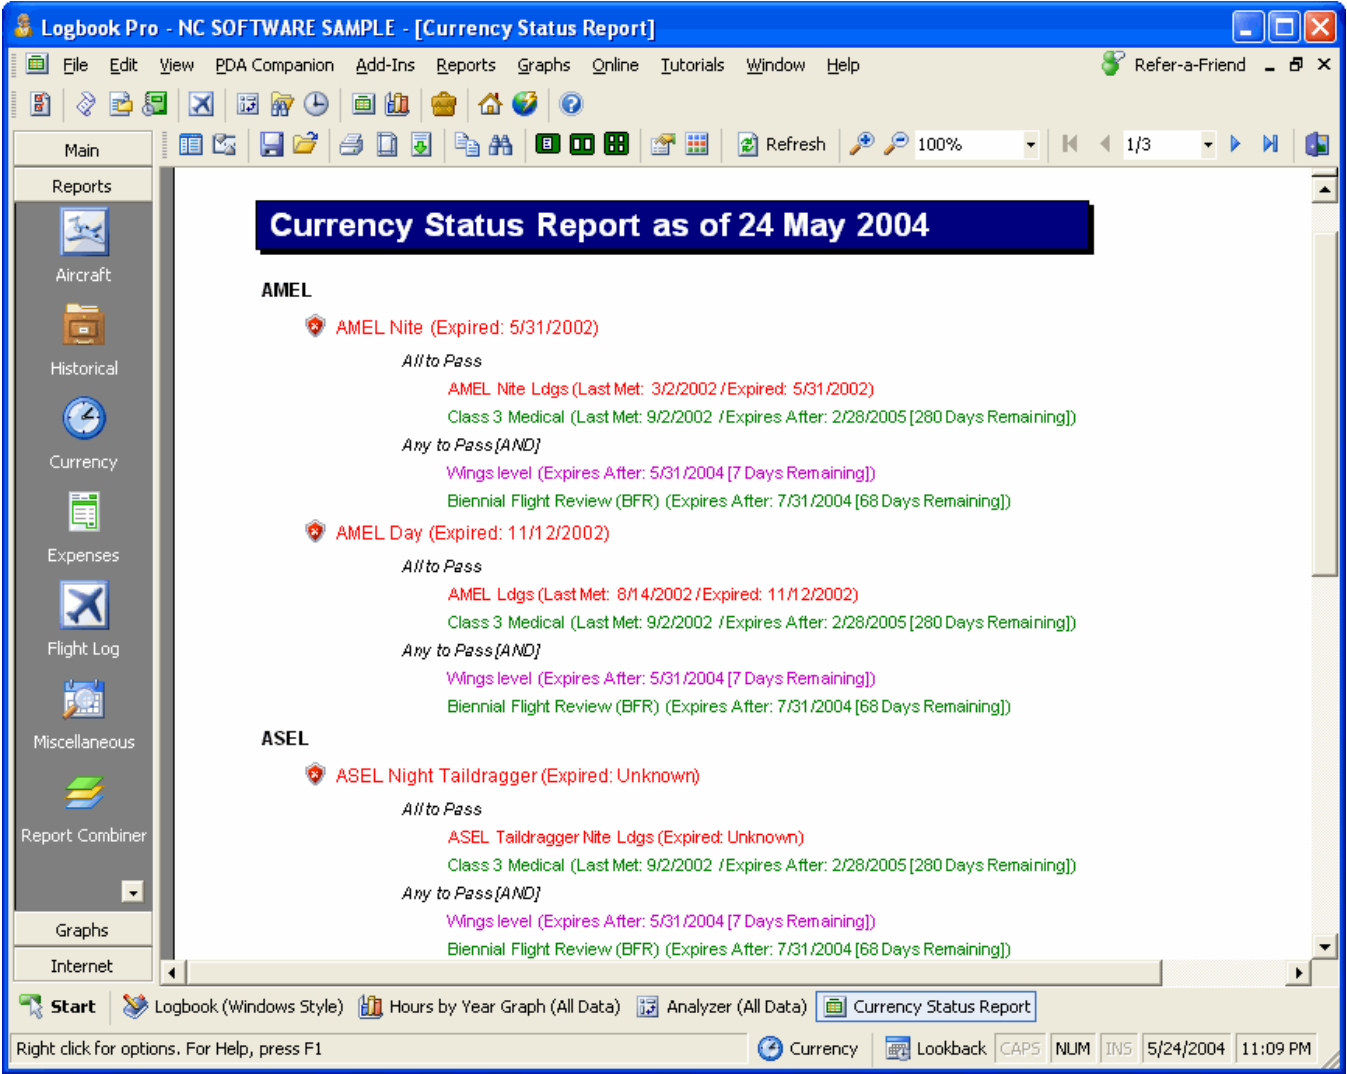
Logbook Pro - NC SOFTWARE SAMPLE - [Currency Status Report]

File Edit View PDA Companion Add-Ins Reports Graphs Online Tutorials Window Help

Refer-a-Friend

Refresh 100% 1/3

Main
Reports
Aircraft
Historical
Currency
Expenses
Flight Log
Miscellaneous
Report Combiner
Graphs
Internet

Currency Status Report as of 24 May 2004

AMEL

AMEL Nite (Expired: 5/31/2002)

All to Pass

AMEL Nite Ldgs (Last Met: 3/2/2002 / Expired: 5/31/2002)

Class 3 Medical (Last Met: 9/2/2002 / Expires After: 2/28/2005 [280 Days Remaining])

Any to Pass [AND]

Wings level (Expires After: 5/31/2004 [7 Days Remaining])

Biennial Flight Review (BFR) (Expires After: 7/31/2004 [68 Days Remaining])

AMEL Day (Expired: 11/12/2002)

All to Pass

AMEL Ldgs (Last Met: 8/14/2002 / Expired: 11/12/2002)

Class 3 Medical (Last Met: 9/2/2002 / Expires After: 2/28/2005 [280 Days Remaining])

Any to Pass [AND]

Wings level (Expires After: 5/31/2004 [7 Days Remaining])

Biennial Flight Review (BFR) (Expires After: 7/31/2004 [68 Days Remaining])

ASEL

ASEL Night Taildragger (Expired: Unknown)

All to Pass

ASEL Taildragger Nite Ldgs (Expired: Unknown)

Class 3 Medical (Last Met: 9/2/2002 / Expires After: 2/28/2005 [280 Days Remaining])

Any to Pass [AND]

Wings level (Expires After: 5/31/2004 [7 Days Remaining])

Biennial Flight Review (BFR) (Expires After: 7/31/2004 [68 Days Remaining])

Start Logbook (Windows Style) Hours by Year Graph (All Data) Analyzer (All Data) Currency Status Report

Right click for options. For Help, press F1 Currency Lookback CAPS NUM INS 5/24/2004 11:09 PM